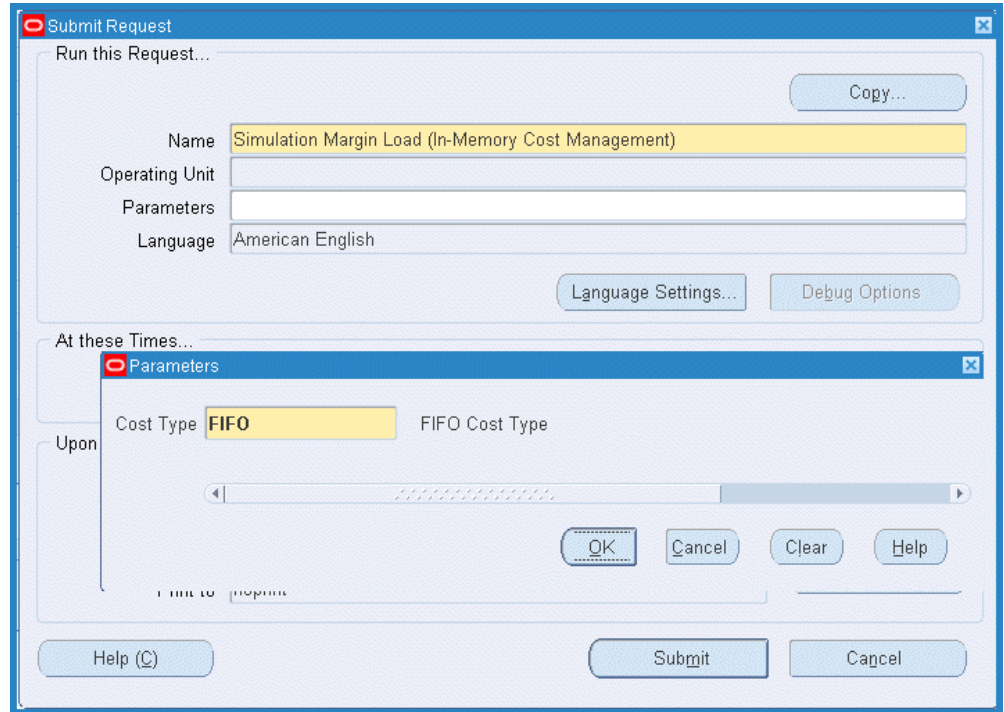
Submit Request

Run this Request...

Copy...

Name Simulation Margin Load (In-Memory Cost Management)

Operating Unit

Parameters

Language American English

Language Settings...

Debug Options

At these Times...

Parameters

Cost Type FIFO

FIFO Cost Type

Upon

OK

Cancel

Clear

Help

Print to noprint

Help (C)

Submit

Cancel